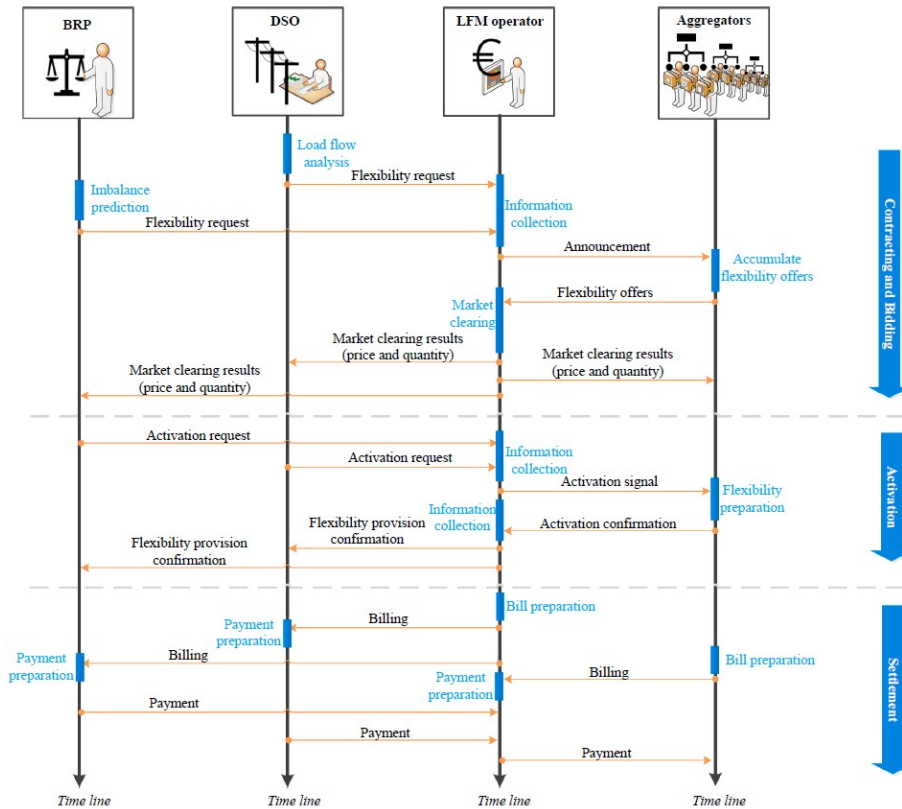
BRP
DSO
LFM operator
Aggregators

Load flow analysis
Flexibility request
Imbalance prediction
Information collection
Flexibility request
Announcement
Accumulate flexibility offers
Market clearing
Flexibility offers
Market clearing results (price and quantity)
Market clearing results (price and quantity)
Market clearing results (price and quantity)

Contracting and Bidding

Activation request
Information collection
Activation request
Activation signal
Flexibility preparation
Information collection
Flexibility provision confirmation
Activation confirmation
Flexibility provision confirmation

Activation

Bill preparation
Payment preparation
Billing
Payment preparation
Billing
Bill preparation
Payment preparation
Billing
Payment
Payment
Payment

Settlement

Time line
Time line
Time line
Time line